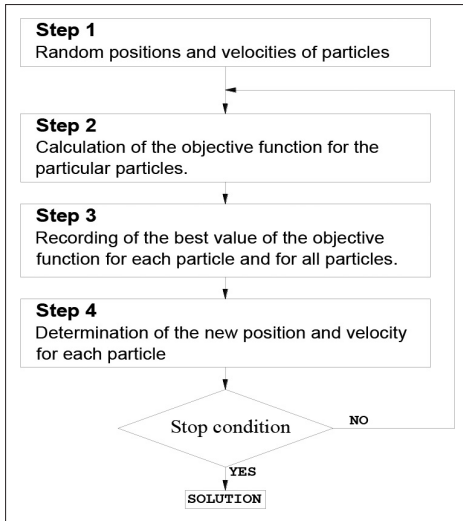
Step 1
Random positions and velocities of particles

Step 2
Calculation of the objective function for the particular particles.

Step 3
Recording of the best value of the objective function for each particle and for all particles.

Step 4
Determination of the new position and velocity for each particle

Stop condition

NO

YES

SOLUTION